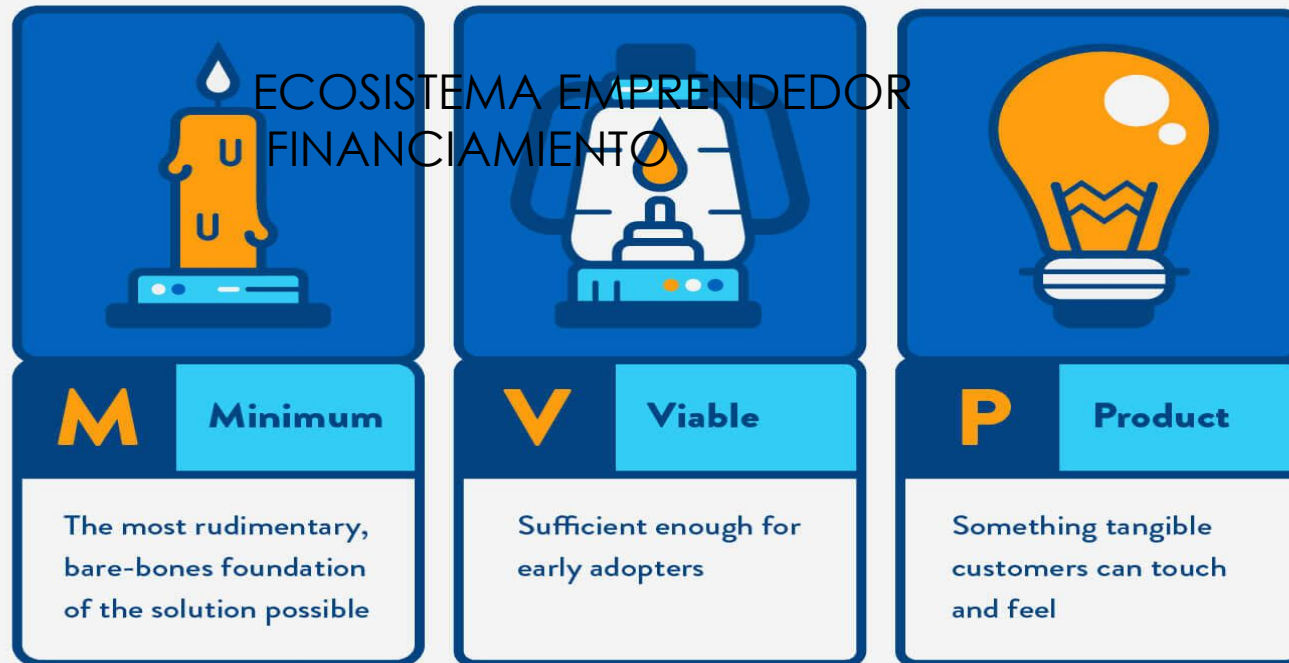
ECOSISTEMA EMPRENDEDOR
FINANCIAMIENTO

M Minimum
The most rudimentary, bare-bones foundation of the solution possible

V Viable
Sufficient enough for early adopters

P Product
Something tangible customers can touch and feel